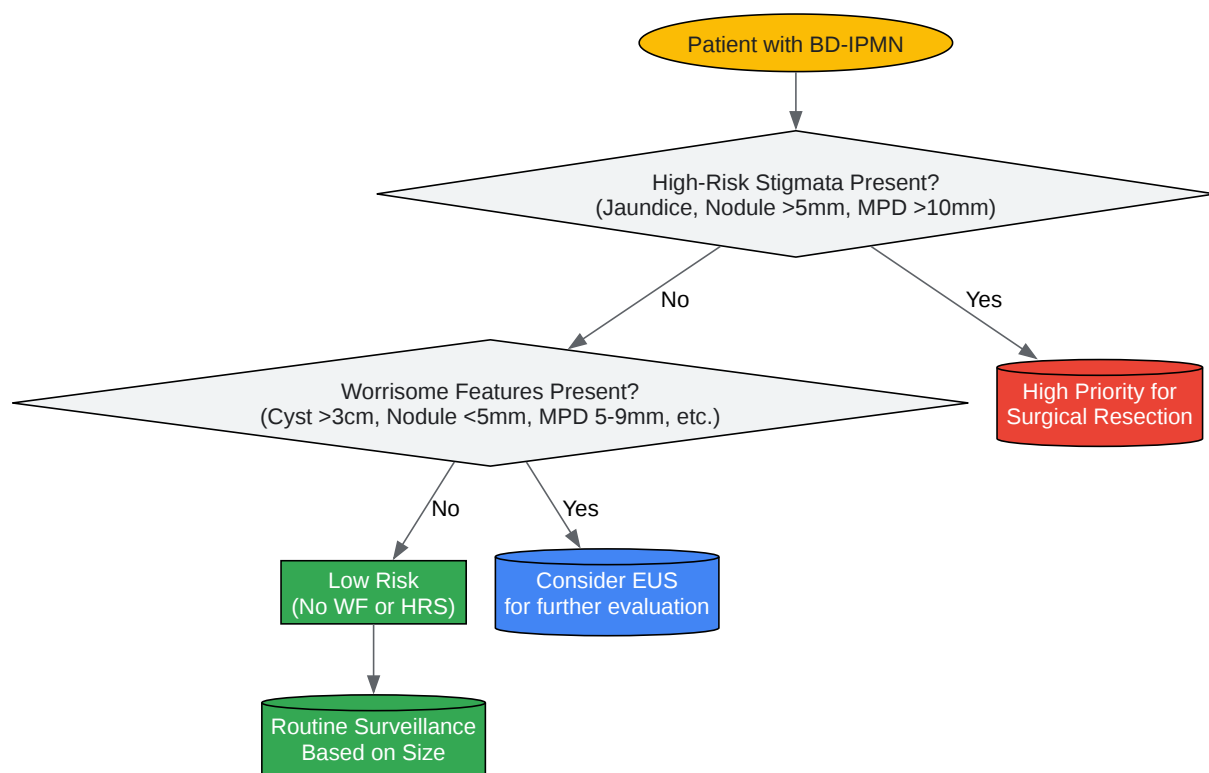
Patient with BD-IPMN

High-Risk Stigmata Present?
(Jaundice, Nodule >5mm, MPD >10mm)

No

Yes

Worrisome Features Present?
(Cyst >3cm, Nodule <5mm, MPD 5-9mm, etc.)

High Priority for Surgical Resection

No

Yes

Low Risk
(No WF or HRS)

Consider EUS
for further evaluation

Routine Surveillance
Based on Size